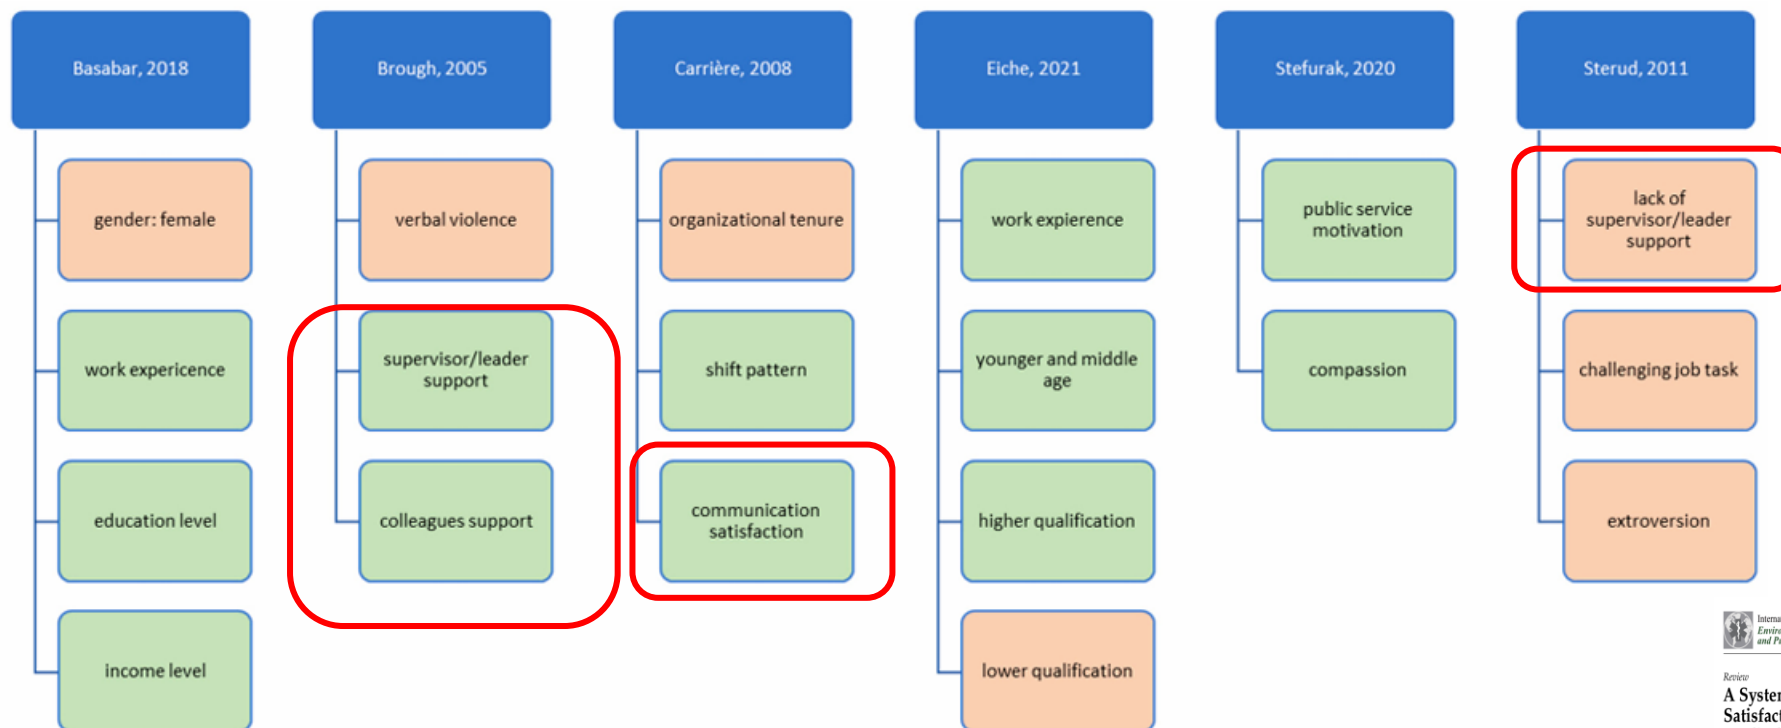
Basabar, 2018

gender: female

work expericence

education level

income level

Brough, 2005

verbal violence

supervisor/leader support

colleagues support

Carrière, 2008

organizational tenure

shift pattern

communication satisfaction

Eiche, 2021

work expierence

younger and middle age

higher qualification

lower qualification

Stefurak, 2020

public service motivation

compassion

Sterud, 2011

lack of supervisor/leader support

challenging job task

extroversion

Interna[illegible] Envir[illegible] and P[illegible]

Review

A Syster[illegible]
Satisfac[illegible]